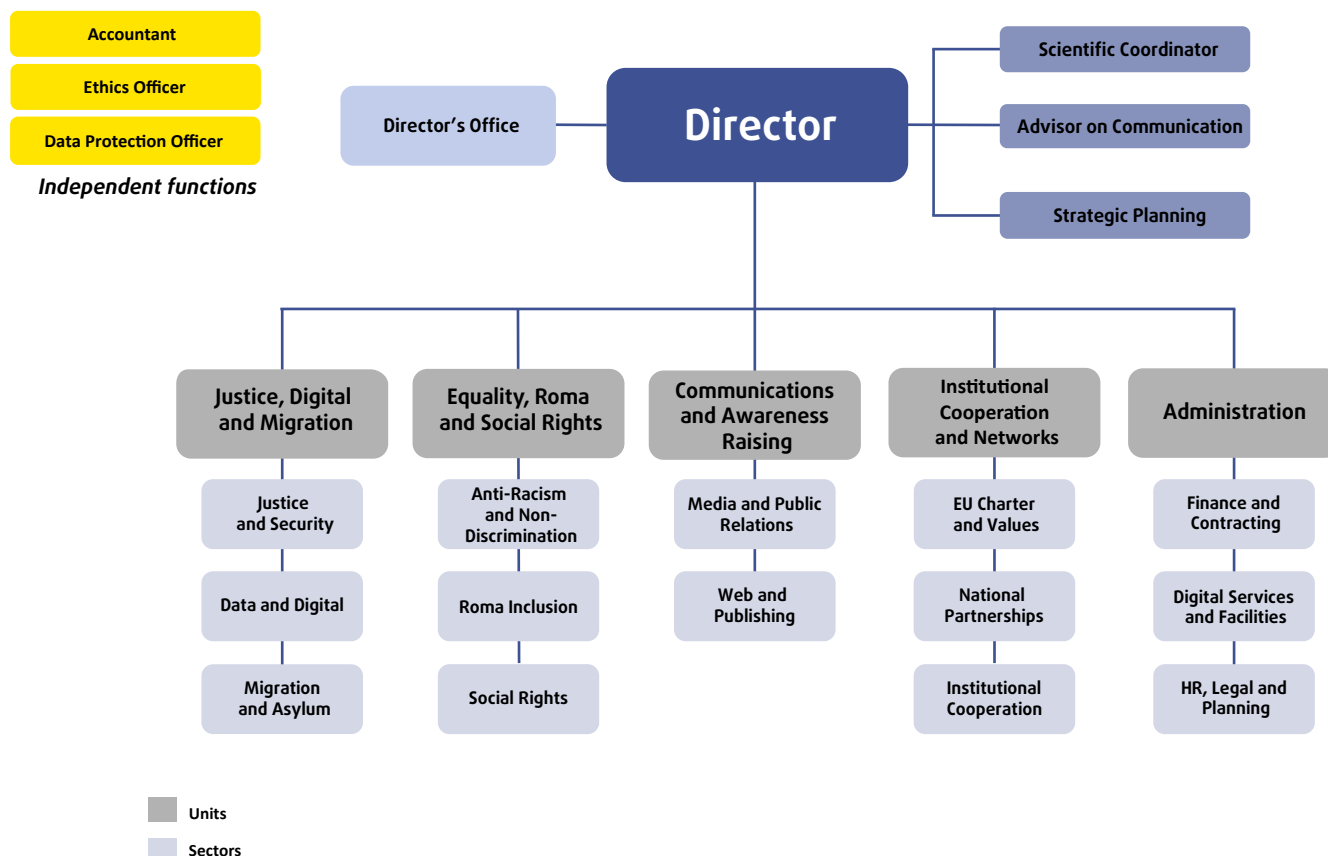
Accountant

Ethics Officer

Data Protection Officer

Independent functions

Director's Office

Director

Scientific Coordinator

Advisor on Communication

Strategic Planning

Justice, Digital and Migration

Justice and Security

Data and Digital

Migration and Asylum

Equality, Roma and Social Rights

Anti-Racism and Non-Discrimination

Roma Inclusion

Social Rights

Communications and Awareness Raising

Media and Public Relations

Web and Publishing

Institutional Cooperation and Networks

EU Charter and Values

National Partnerships

Institutional Cooperation

Administration

Finance and Contracting

Digital Services and Facilities

HR, Legal and Planning

Units

Sectors